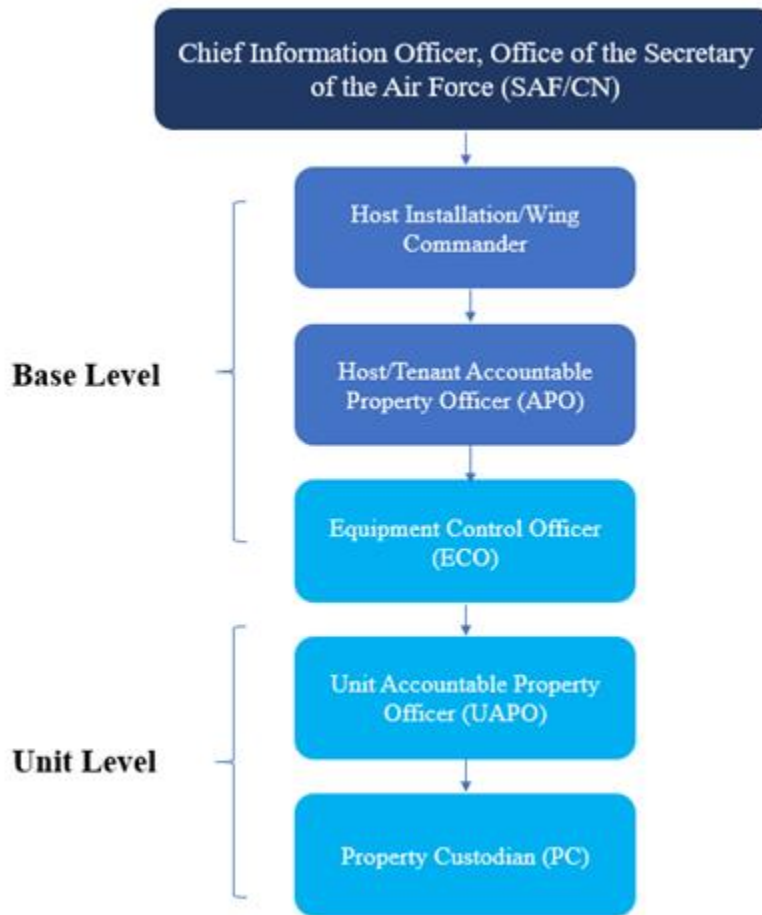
Chief Information Officer, Office of the Secretary of the Air Force (SAF/CN)

Base Level

Host Installation/Wing Commander

Host/Tenant Accountable Property Officer (APO)

Equipment Control Officer (ECO)

Unit Level

Unit Accountable Property Officer (UAPO)

Property Custodian (PC)